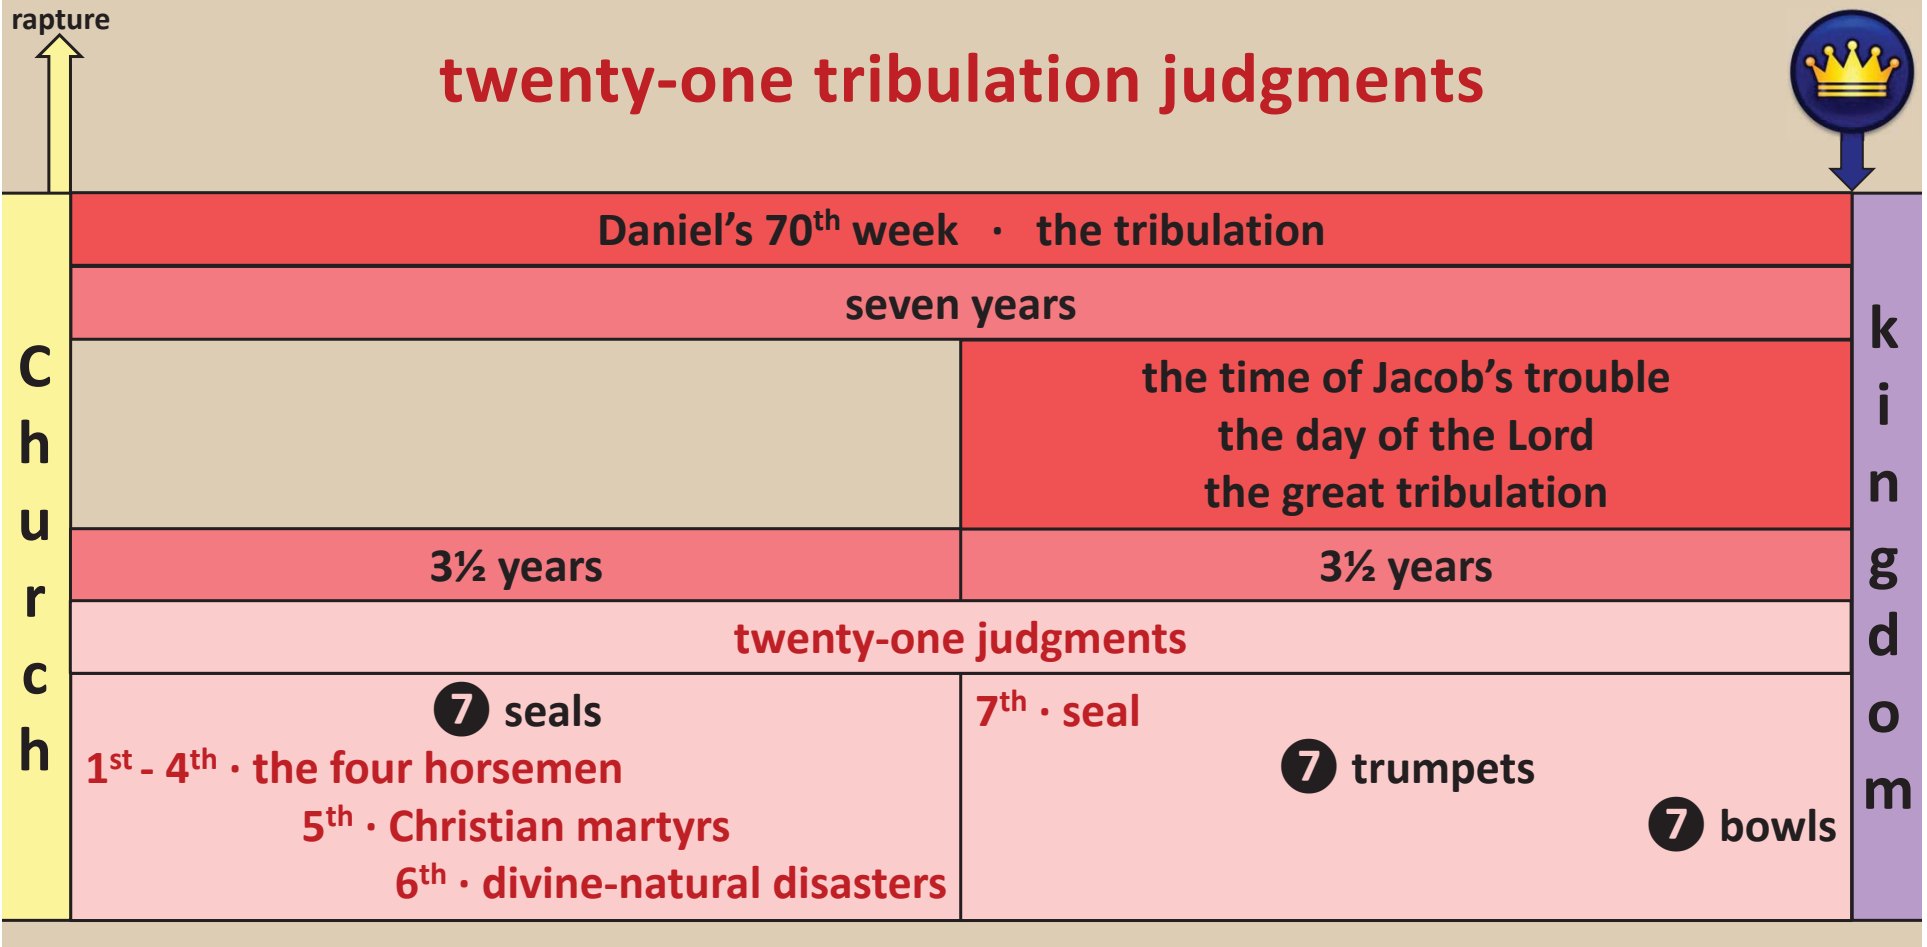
rapture

twenty-one tribulation judgments

church

Daniel's 70$^{th}$ week · the tribulation

seven years

the time of Jacob's trouble
the day of the Lord
the great tribulation

| 3½ years | 3½ years |
|---|---|

twenty-one judgments

7 seals
1$^{st}$ - 4$^{th}$ · the four horsemen
5$^{th}$ · Christian martyrs
6$^{th}$ · divine-natural disasters

7$^{th}$ · seal
7 trumpets
7 bowls

kingdom